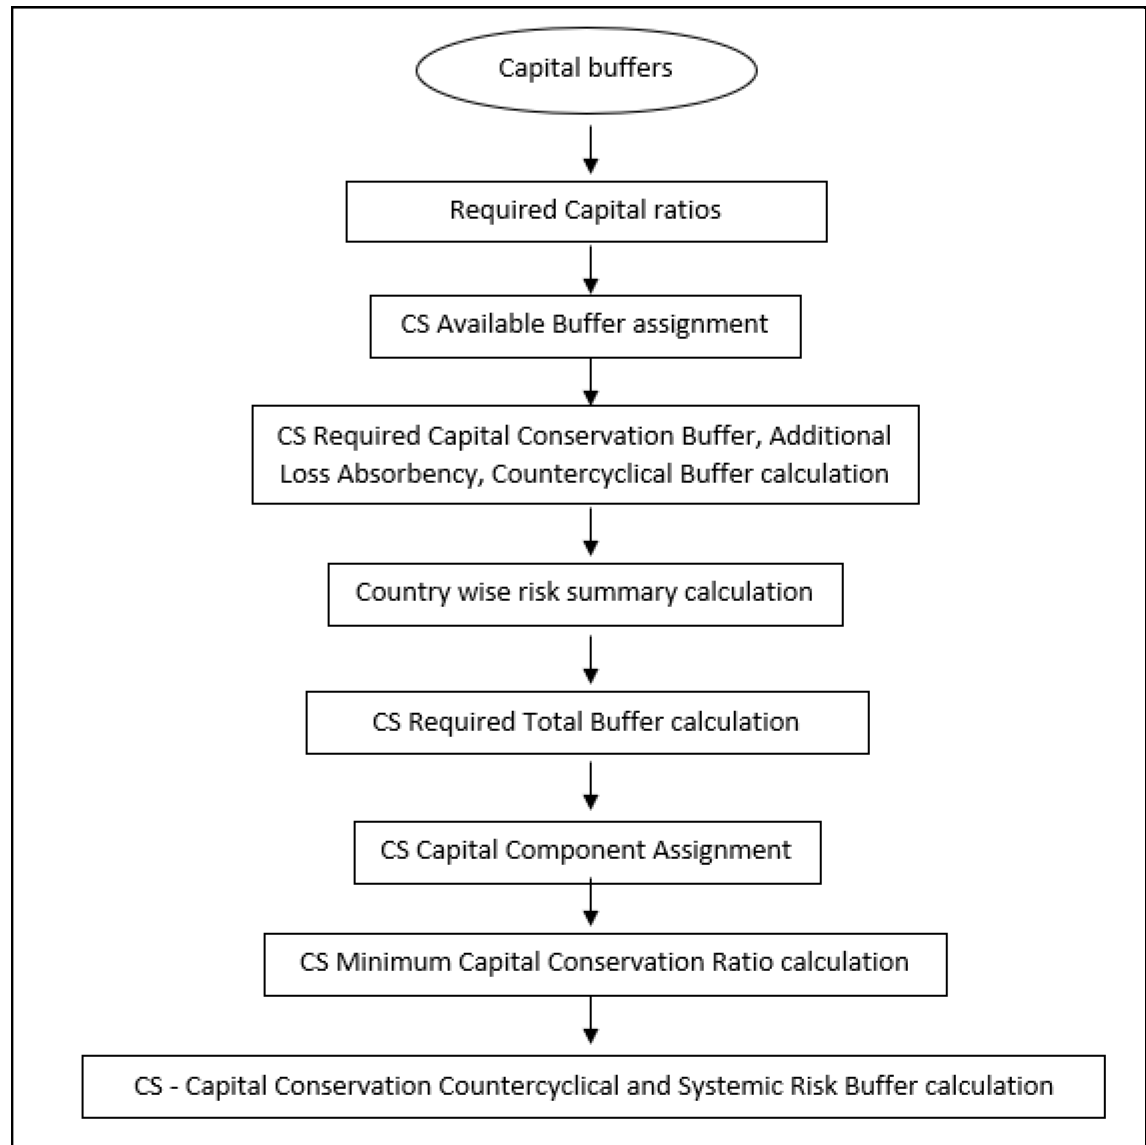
Capital buffers

Required Capital ratios

CS Available Buffer assignment

CS Required Capital Conservation Buffer, Additional Loss Absorbency, Countercyclical Buffer calculation

Country wise risk summary calculation

CS Required Total Buffer calculation

CS Capital Component Assignment

CS Minimum Capital Conservation Ratio calculation

CS - Capital Conservation Countercyclical and Systemic Risk Buffer calculation